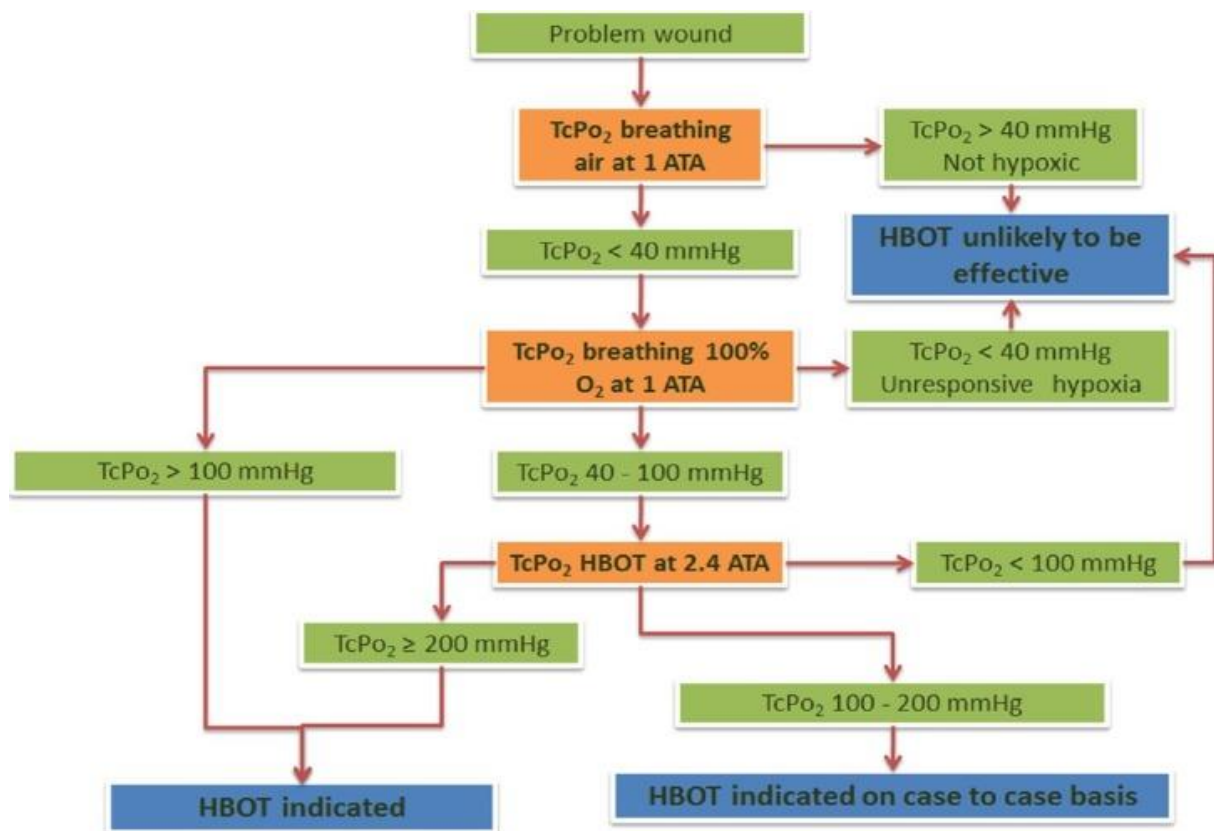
Problem wound

$TcPo_2$ breathing air at 1 ATA

$TcPo_2$ > 40 mmHg Not hypoxic

HBOT unlikely to be effective

$TcPo_2$ < 40 mmHg

$TcPo_2$ breathing 100% $O_2$ at 1 ATA

$TcPo_2$ < 40 mmHg Unresponsive hypoxia

$TcPo_2$ > 100 mmHg

$TcPo_2$ 40 - 100 mmHg

$TcPo_2$ HBOT at 2.4 ATA

$TcPo_2$ < 100 mmHg

$TcPo_2$ ≥ 200 mmHg

$TcPo_2$ 100 - 200 mmHg

HBOT indicated

HBOT indicated on case to case basis